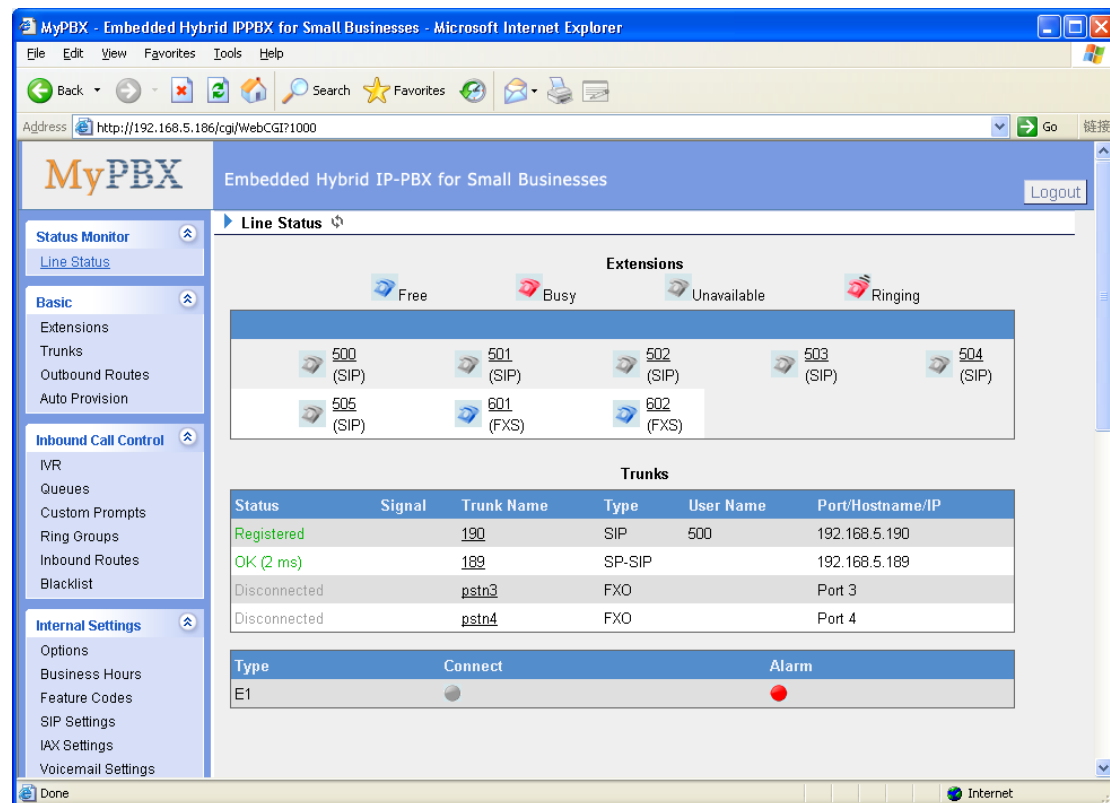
MyPBX - Embedded Hybrid IPPBX for Small Businesses - Microsoft Internet Explorer

File Edit View Favorites Tools Help

Back Search Favorites

Address http://192.168.5.186/cgi/WebCGI?1000 Go 链接

MyPBX

Embedded Hybrid IP-PBX for Small Businesses

Logout

Status Monitor
Line Status

Basic
Extensions
Trunks
Outbound Routes
Auto Provision

Inbound Call Control
IVR
Queues
Custom Prompts
Ring Groups
Inbound Routes
Blacklist

Internal Settings
Options
Business Hours
Feature Codes
SIP Settings
IAX Settings
Voicemail Settings

Line Status

Extensions

Free Busy Unavailable Ringing

| | | | | |
|---|---|---|---|---|
| 500 (SIP) | 501 (SIP) | 502 (SIP) | 503 (SIP) | 504 (SIP) |
| 505 (SIP) | 601 (FXS) | 602 (FXS) | | |

Trunks

| Status | Signal | Trunk Name | Type | User Name | Port/Hostname/IP |
|---|---|---|---|---|---|
| Registered | | 190 | SIP | 500 | 192.168.5.190 |
| OK (2 ms) | | 189 | SP-SIP | | 192.168.5.189 |
| Disconnected | | pstn3 | FXO | | Port 3 |
| Disconnected | | pstn4 | FXO | | Port 4 |

| Type | Connect | Alarm |
|---|---|---|
| E1 | | |

Done Internet